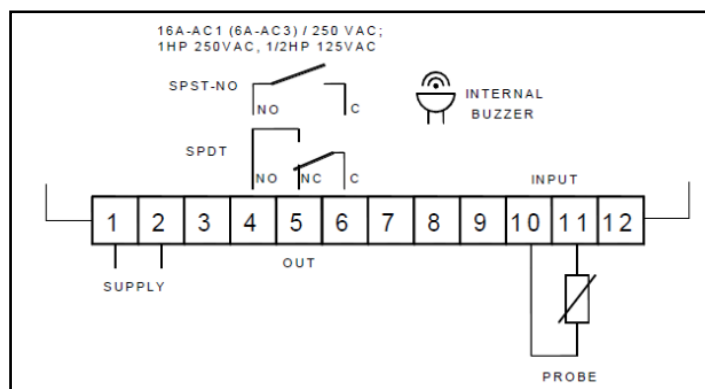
16A-AC1 (6A-AC3) / 250 VAC;
1HP 250VAC, 1/2HP 125VAC

SPST-NO

NO

C

INTERNAL
BUZZER

SPDT

NO

NC

C

INPUT

| 1 | 2 | 3 | 4 | 5 | 6 | 7 | 8 | 9 | 10 | 11 | 12 |
|---|---|---|---|---|---|---|---|---|---|---|---|

SUPPLY

OUT

PROBE